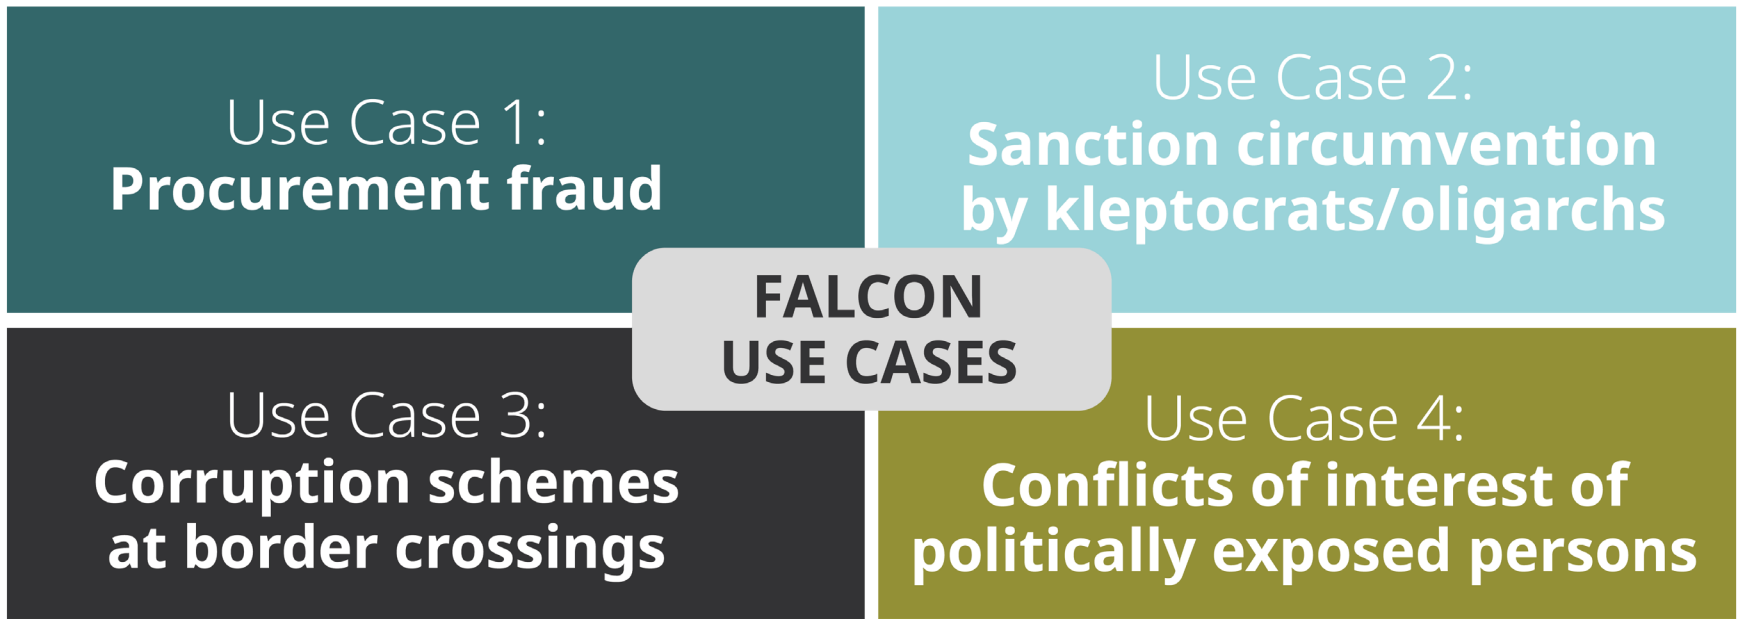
Use Case 1:
Procurement fraud

Use Case 2:
Sanction circumvention by kleptocrats/oligarchs

FALCON
USE CASES

Use Case 3:
Corruption schemes at border crossings

Use Case 4:
Conflicts of interest of politically exposed persons